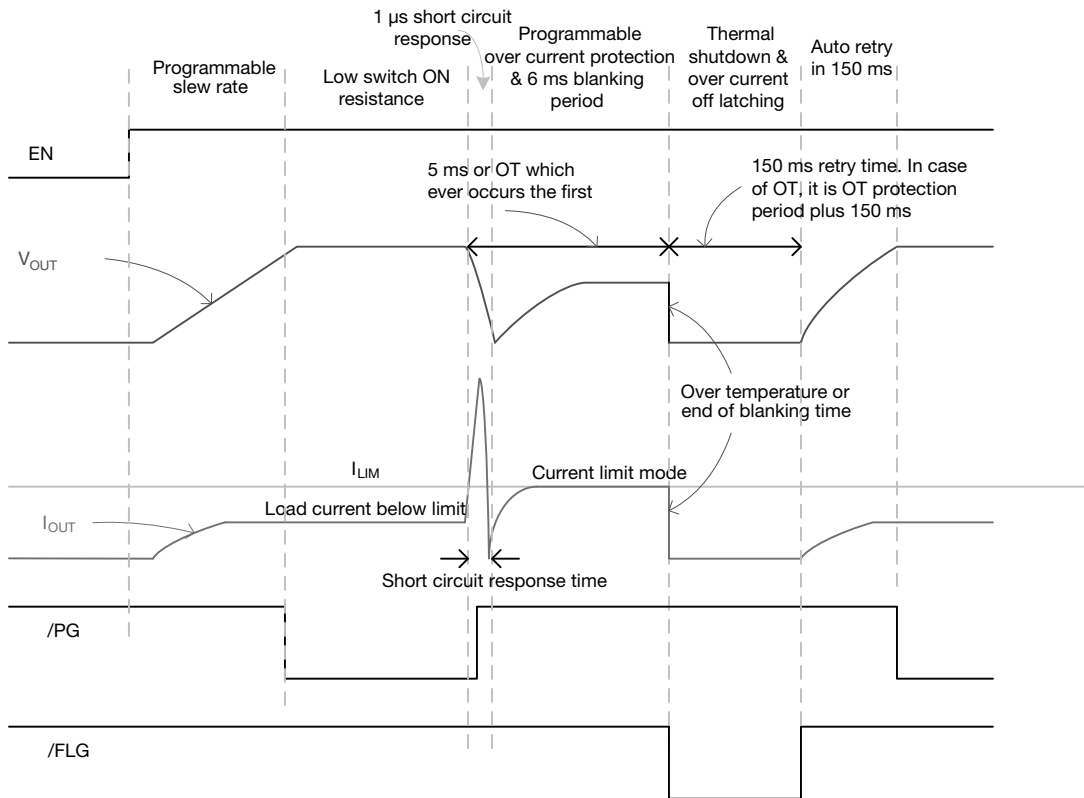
1 μs short circuit response

Programmable slew rate

Low switch ON resistance

Programmable over current protection & 6 ms blanking period

Thermal shutdown & over current off latching

Auto retry in 150 ms

EN

5 ms or OT which ever occurs the first

150 ms retry time. In case of OT, it is OT protection period plus 150 ms

$V_{OUT}$

Over temperature or end of blanking time

$I_{LIM}$

Current limit mode

$I_{OUT}$

Load current below limit

Short circuit response time

/PG

/FLG